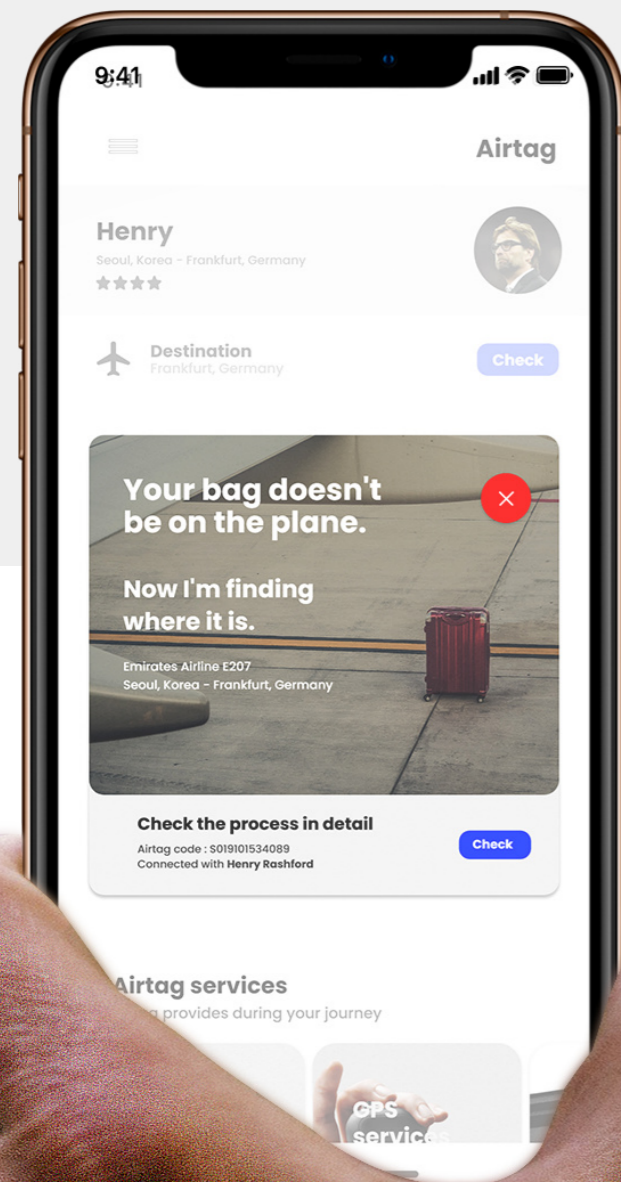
9:41

Airtag

Henry
Seoul, Korea - Frankfurt, Germany
★★★★

Destination
Frankfurt, Germany
Check

Your bag doesn't be on the plane.

Now I'm finding where it is.

Emirates Airline E207
Seoul, Korea - Frankfurt, Germany

Check the process in detail
Airtag code : S019101534089
Connected with Henry Rashford
Check

Airtag services
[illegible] provides during your journey

GPS services